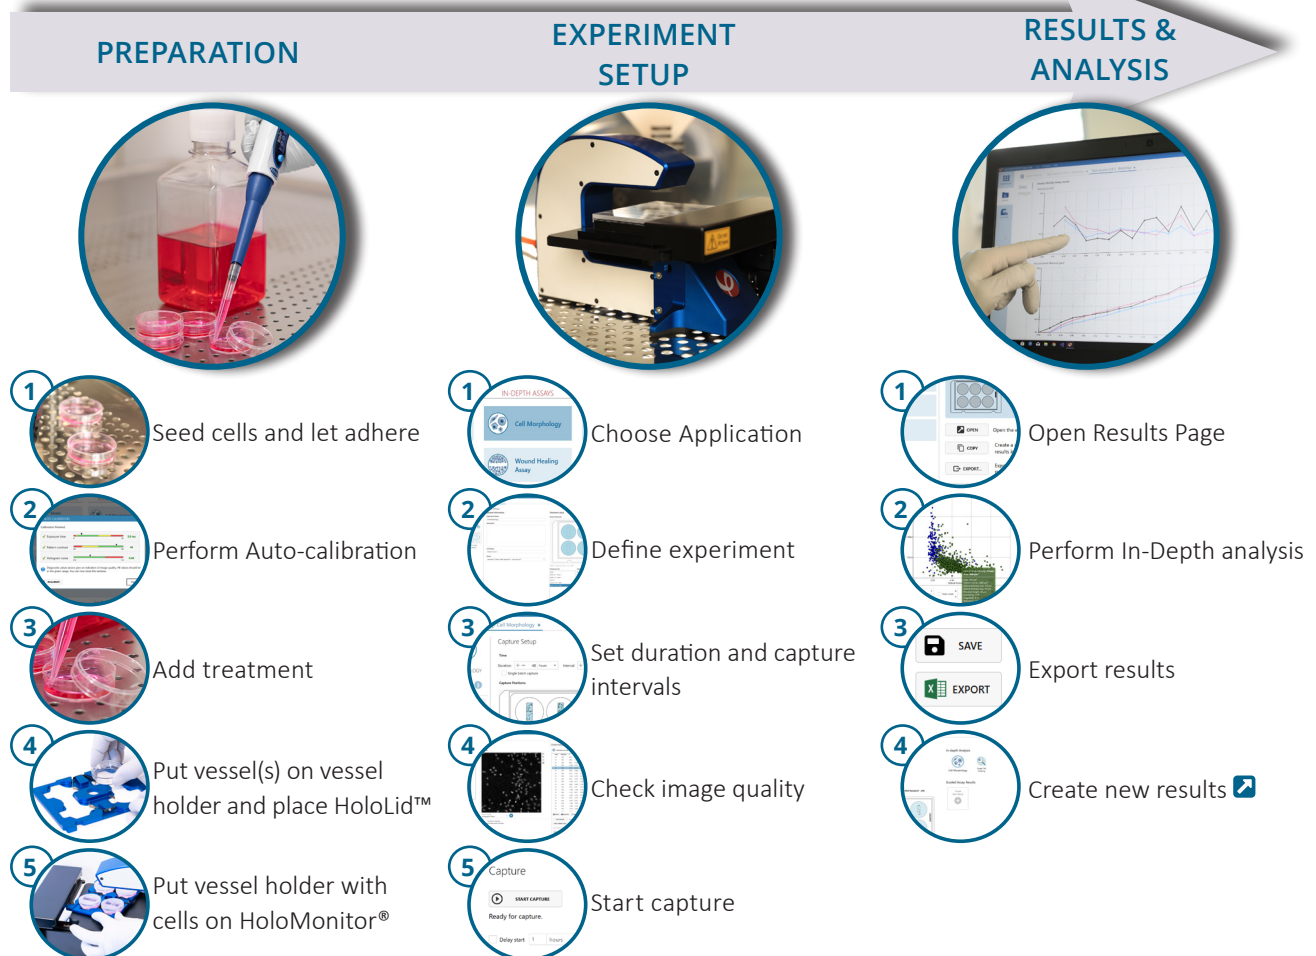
PREPARATION

EXPERIMENT SETUP

RESULTS & ANALYSIS

1 Seed cells and let adhere

2 Perform Auto-calibration

3 Add treatment

4 Put vessel(s) on vessel holder and place HoloLid™

5 Put vessel holder with cells on HoloMonitor®

1 IN-DEPTH ASSAYS Cell Morphology Wound Healing Assay Choose Application

2 Define experiment

3 Cell Morphology Capture Setup Set duration and capture intervals

4 Check image quality

5 Capture START CAPTURE Ready for capture. Delay start Start capture

1 OPEN COPY EXPORT Open Results Page

2 Perform In-Depth analysis

3 SAVE EXPORT Export results

4 Create new results